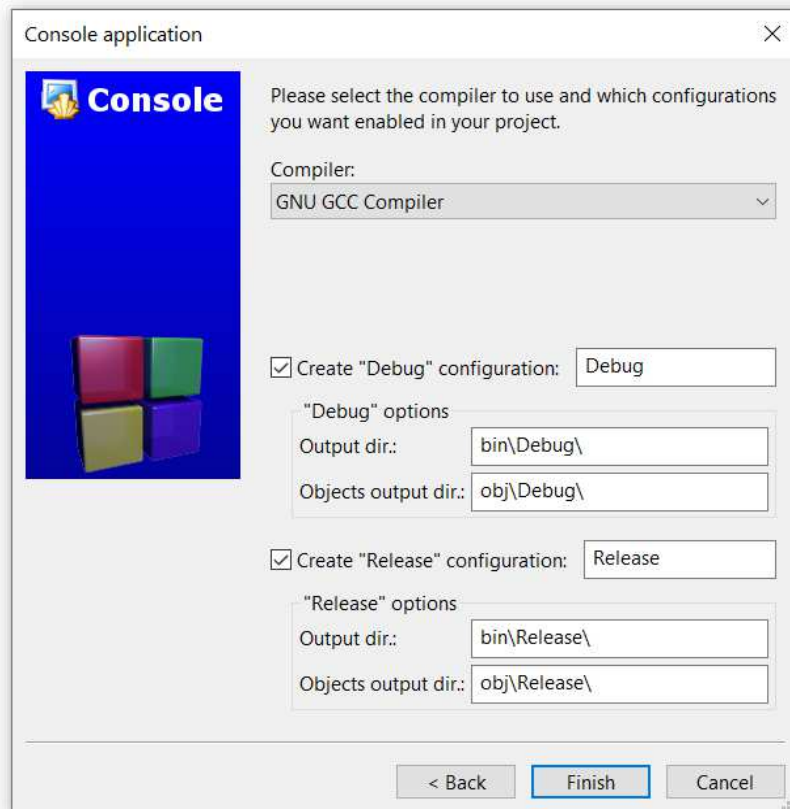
Console application

×

Console

Please select the compiler to use and which configurations you want enabled in your project.

Compiler:

GNU GCC Compiler

Create "Debug" configuration: Debug

"Debug" options

Output dir.: bin\Debug\

Objects output dir.: obj\Debug\

Create "Release" configuration: Release

"Release" options

Output dir.: bin\Release\

Objects output dir.: obj\Release\

< Back

Finish

Cancel